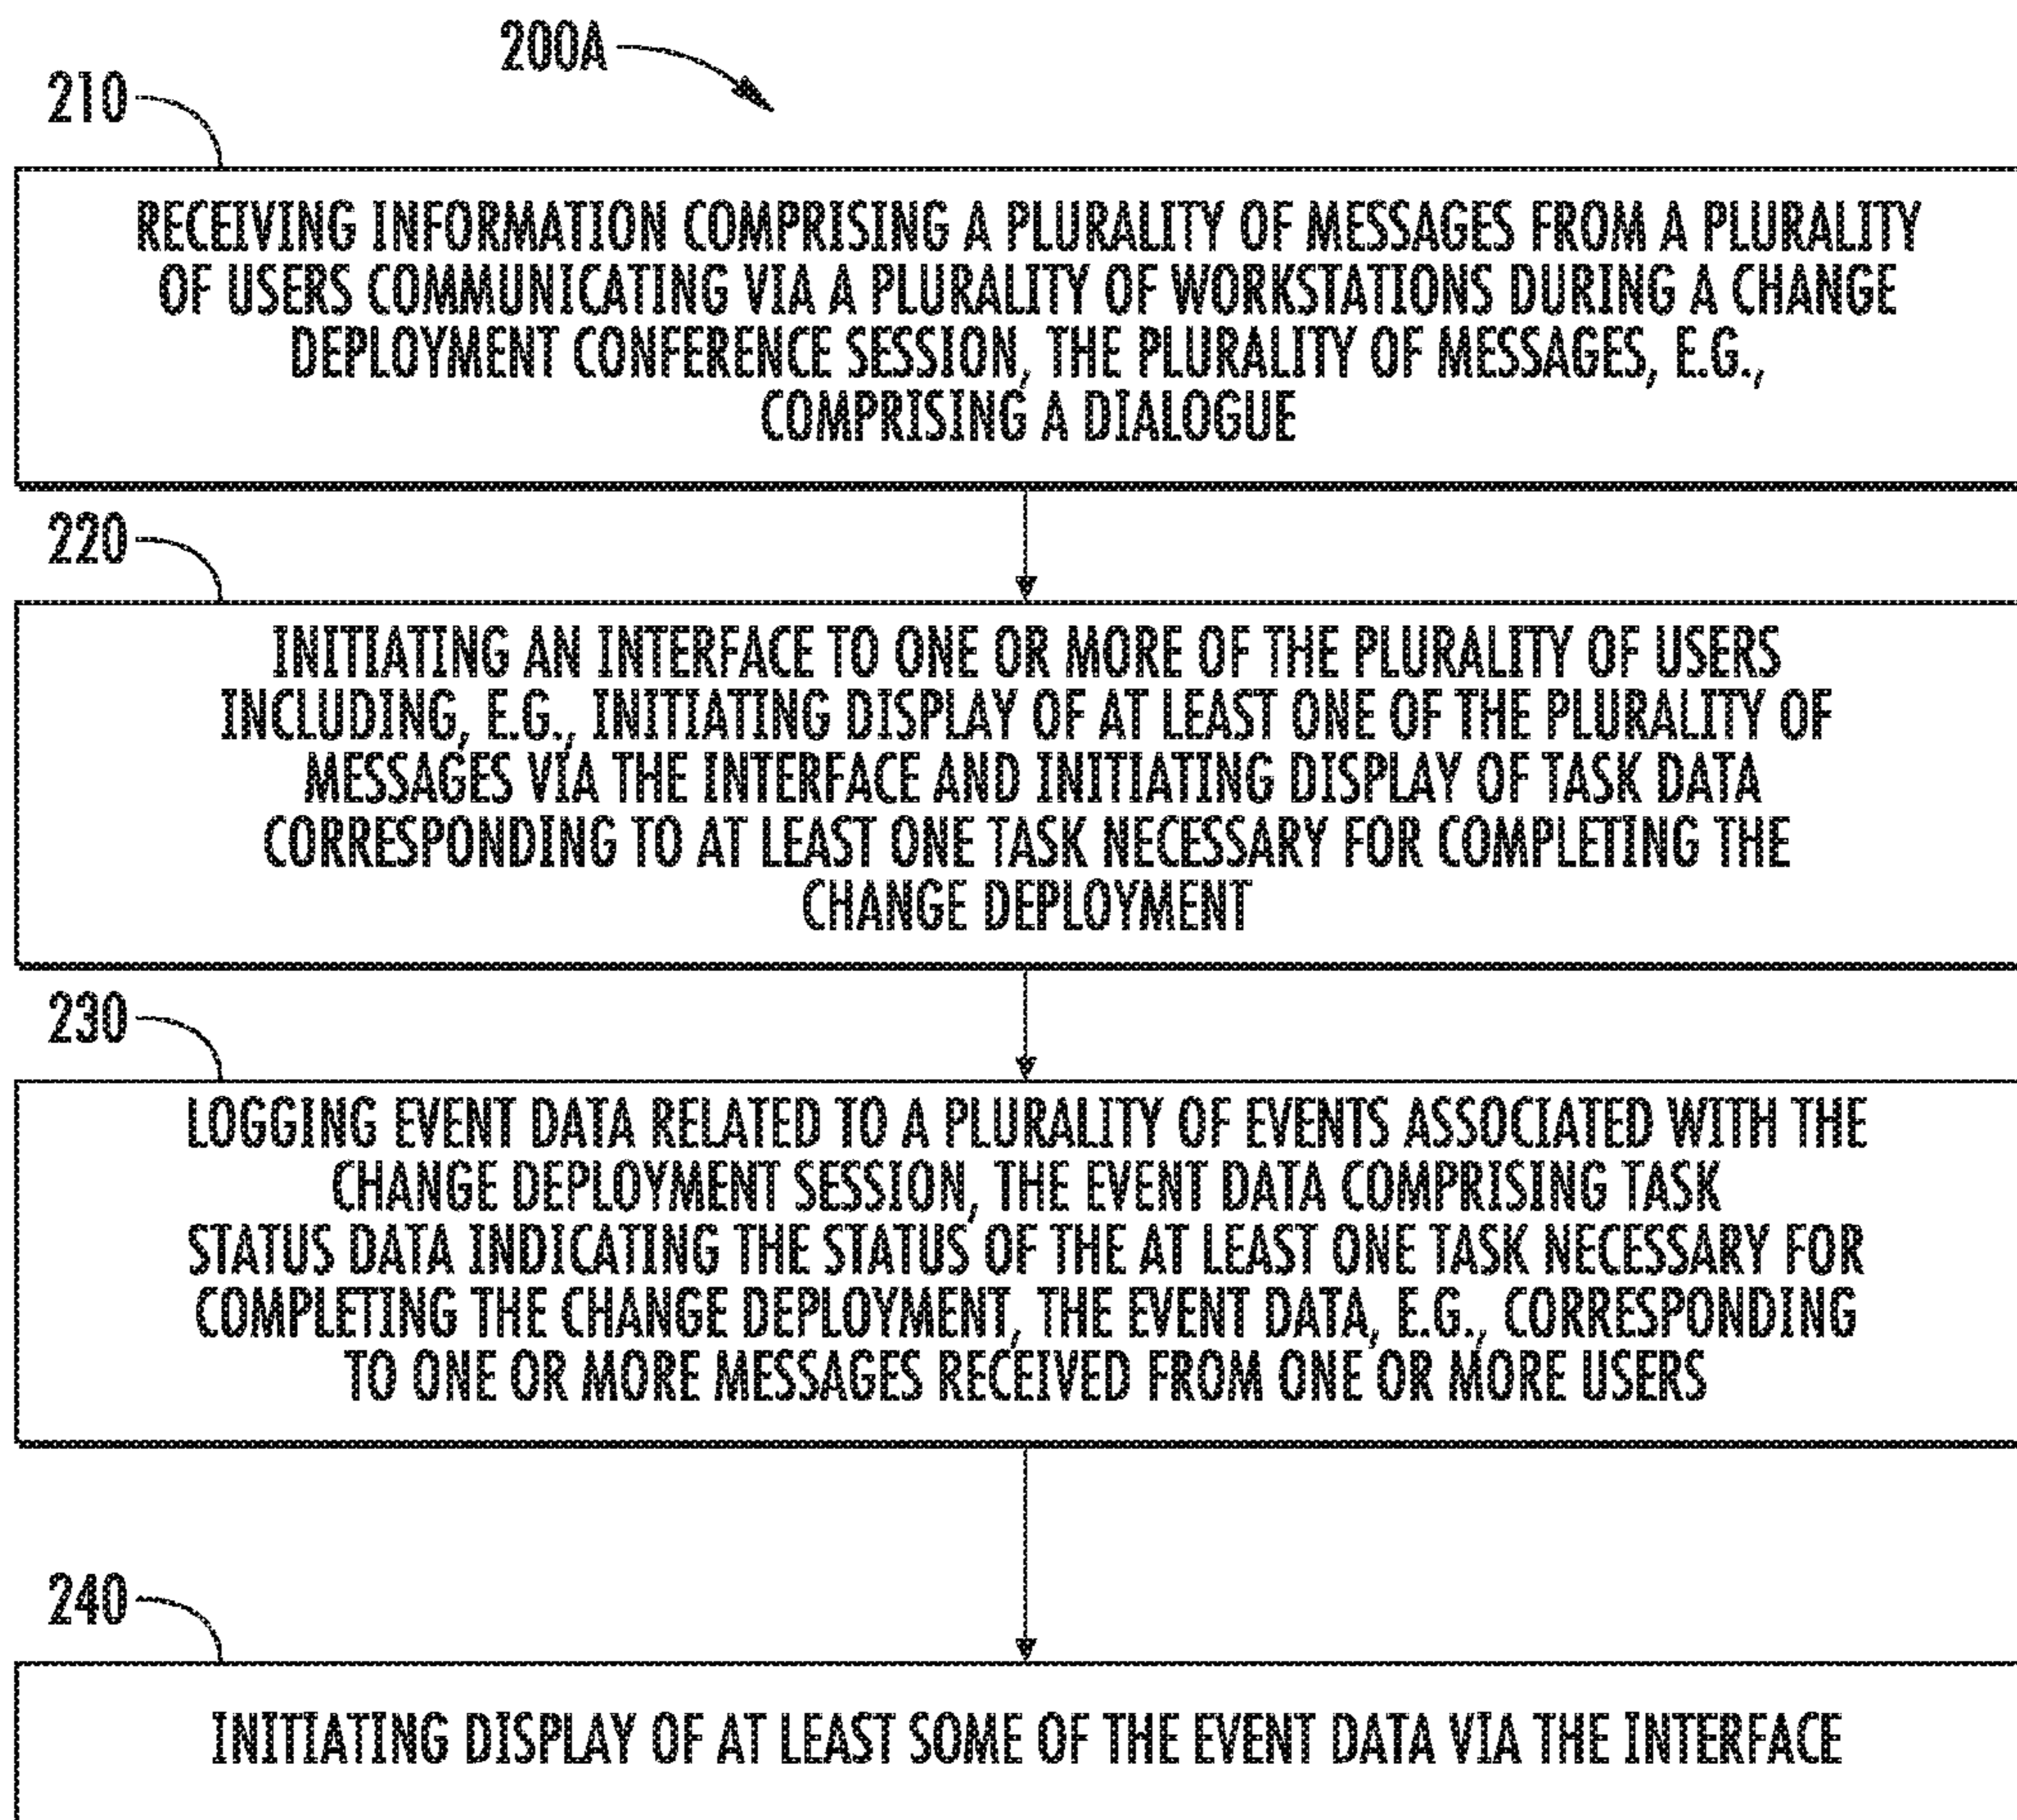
200A

210

RECEIVING INFORMATION COMPRISING A PLURALITY OF MESSAGES FROM A PLURALITY OF USERS COMMUNICATING VIA A PLURALITY OF WORKSTATIONS DURING A CHANGE DEPLOYMENT CONFERENCE SESSION, THE PLURALITY OF MESSAGES, E.G., COMPRISING A DIALOGUE

220

INITIATING AN INTERFACE TO ONE OR MORE OF THE PLURALITY OF USERS INCLUDING, E.G., INITIATING DISPLAY OF AT LEAST ONE OF THE PLURALITY OF MESSAGES VIA THE INTERFACE AND INITIATING DISPLAY OF TASK DATA CORRESPONDING TO AT LEAST ONE TASK NECESSARY FOR COMPLETING THE CHANGE DEPLOYMENT

230

LOGGING EVENT DATA RELATED TO A PLURALITY OF EVENTS ASSOCIATED WITH THE CHANGE DEPLOYMENT SESSION, THE EVENT DATA COMPRISING TASK STATUS DATA INDICATING THE STATUS OF THE AT LEAST ONE TASK NECESSARY FOR COMPLETING THE CHANGE DEPLOYMENT, THE EVENT DATA, E.G., CORRESPONDING TO ONE OR MORE MESSAGES RECEIVED FROM ONE OR MORE USERS

240

INITIATING DISPLAY OF AT LEAST SOME OF THE EVENT DATA VIA THE INTERFACE